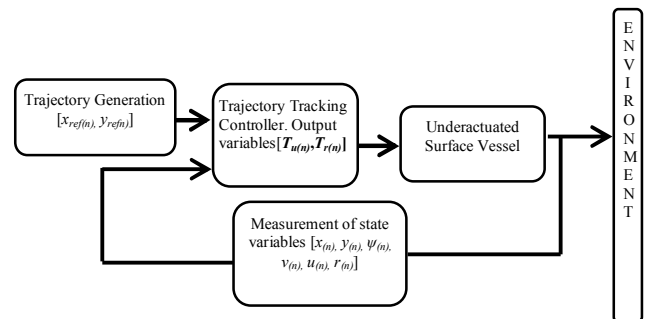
Trajectory Generation $[x_{ref(n)}, y_{refn)}]$

Trajectory Tracking Controller. Output variables$[\boldsymbol{T_{u(n)}},\boldsymbol{T_{r(n)}}]$

Underactuated Surface Vessel

E N V I R O N M E N T

Measurement of state variables $[x_{(n)}, y_{(n)}, \psi_{(n)}, v_{(n)}, u_{(n)}, r_{(n)}]$